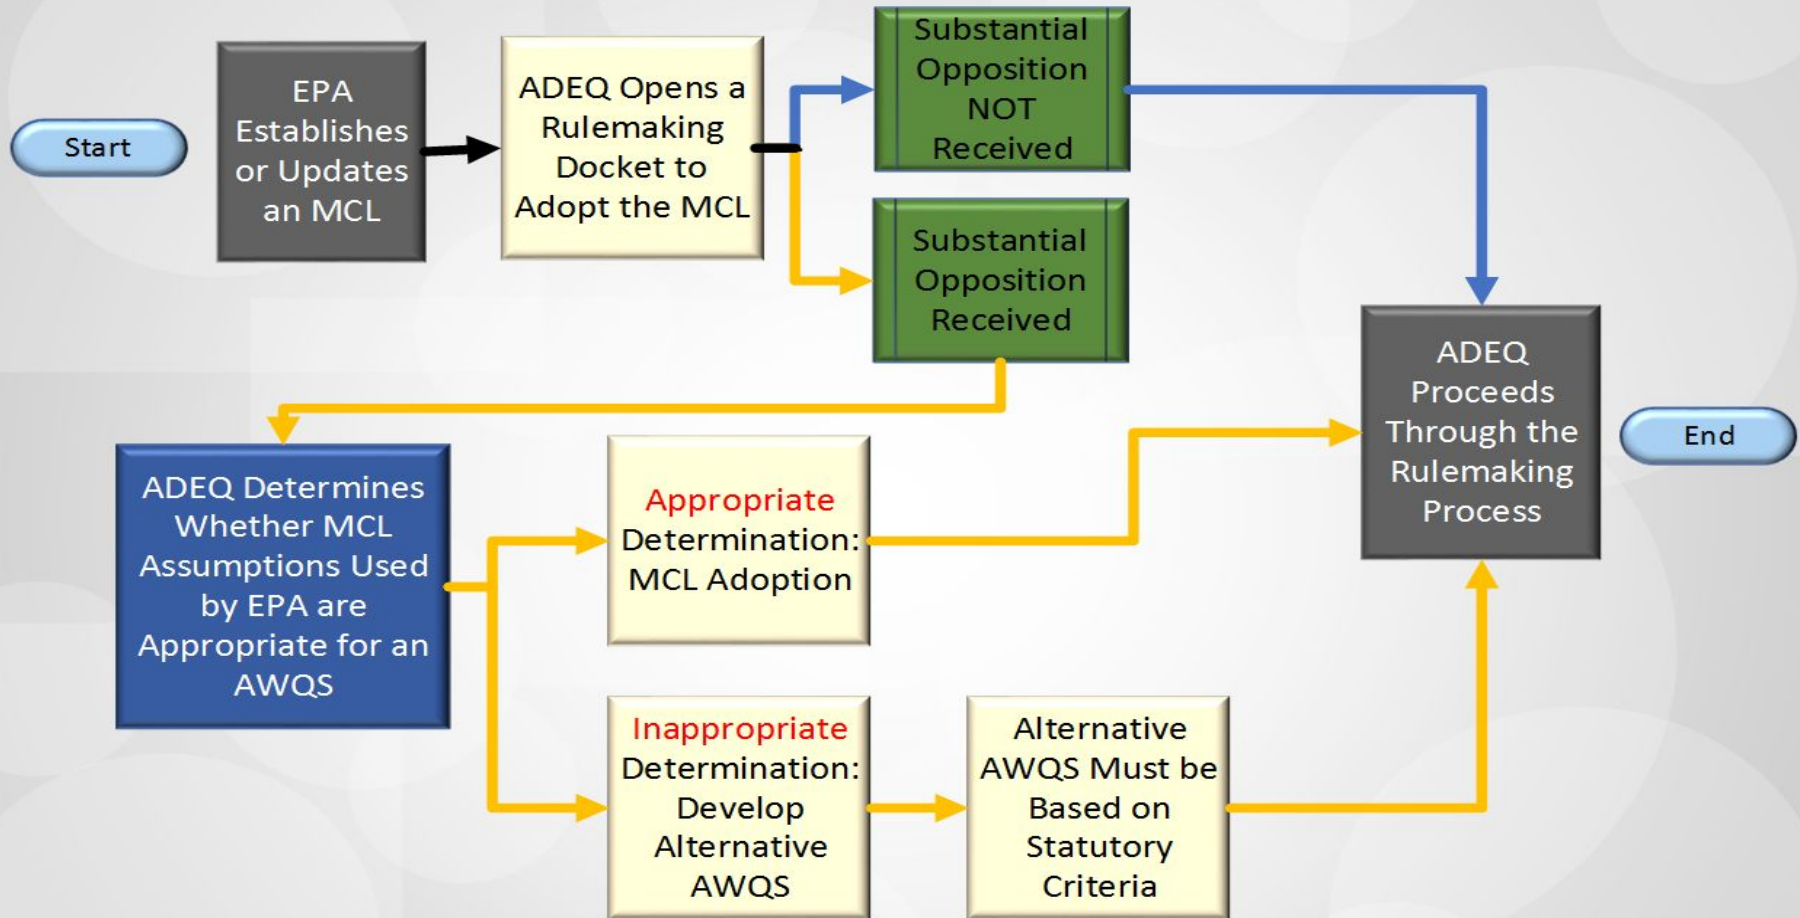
Start

EPA Establishes or Updates an MCL

ADEQ Opens a Rulemaking Docket to Adopt the MCL

Substantial Opposition NOT Received

Substantial Opposition Received

ADEQ Proceeds Through the Rulemaking Process

End

ADEQ Determines Whether MCL Assumptions Used by EPA are Appropriate for an AWQS

Appropriate Determination: MCL Adoption

Inappropriate Determination: Develop Alternative AWQS

Alternative AWQS Must be Based on Statutory Criteria